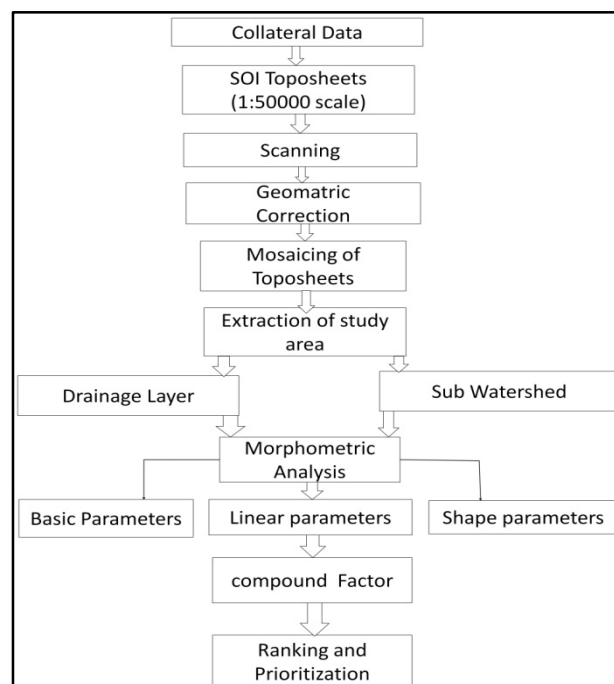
Collateral Data

SOI Toposheets (1:50000 scale)

Scanning

Geomatric Correction

Mosaicing of Toposheets

Extraction of study area

Drainage Layer

Sub Watershed

Morphometric Analysis

Basic Parameters

Linear parameters

Shape parameters

compound Factor

Ranking and Prioritization